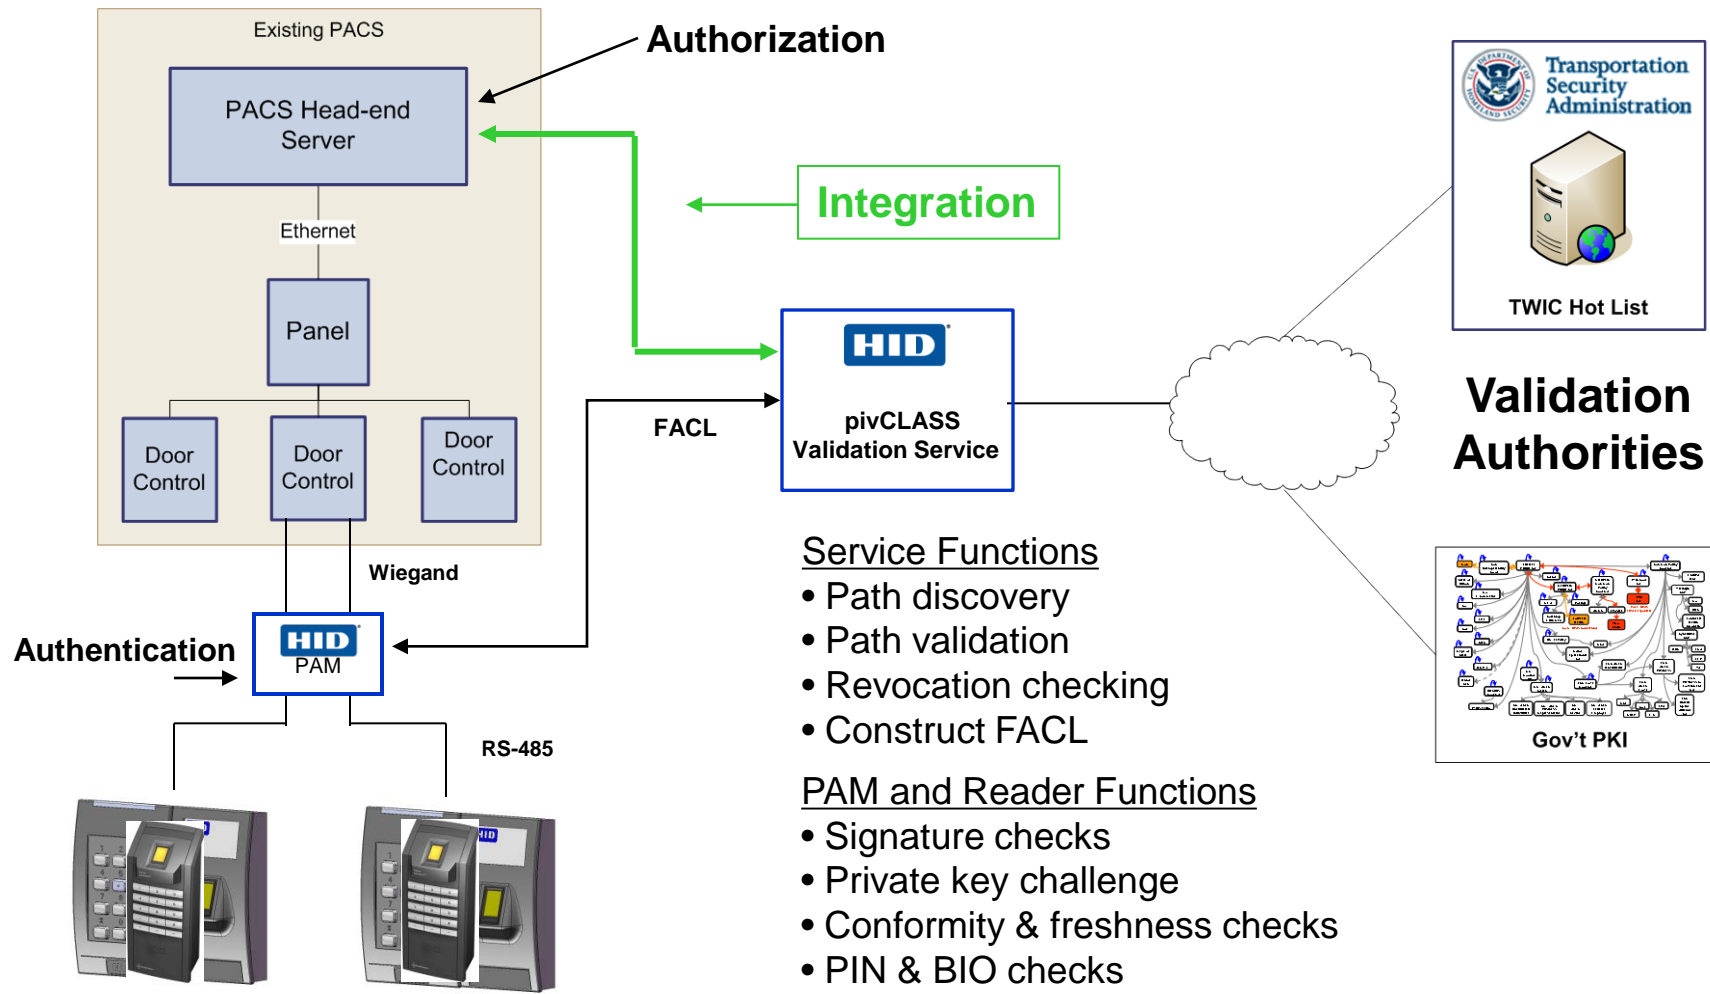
Existing PACS

PACS Head-end Server

Authorization

Integration

Ethernet

Panel

Door Control

Door Control

Door Control

Wiegand

HID PAM

Authentication

RS-485

FACL

HID

pivCLASS Validation Service

Transportation Security Administration

TWIC Hot List

Validation Authorities

Gov't PKI

Service Functions
• Path discovery
• Path validation
• Revocation checking
• Construct FACL

PAM and Reader Functions
• Signature checks
• Private key challenge
• Conformity & freshness checks
• PIN & BIO checks